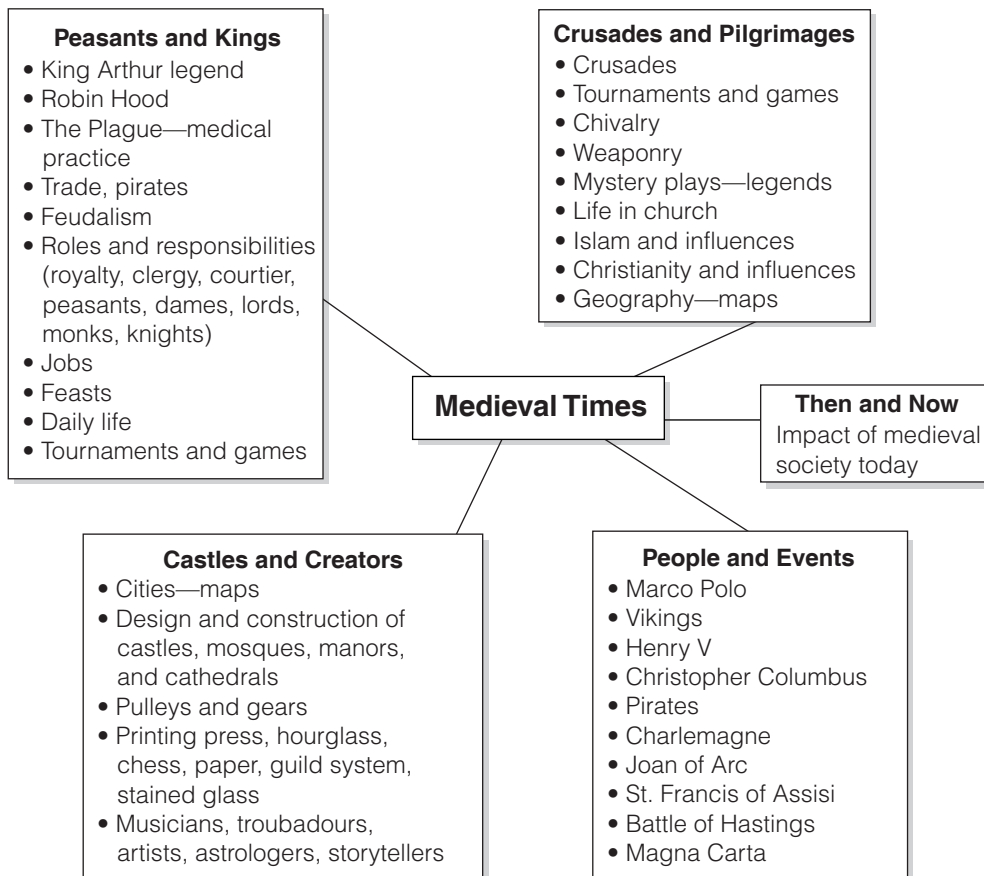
**Peasants and Kings**
• King Arthur legend
• Robin Hood
• The Plague—medical practice
• Trade, pirates
• Feudalism
• Roles and responsibilities (royalty, clergy, courtier, peasants, dames, lords, monks, knights)
• Jobs
• Feasts
• Daily life
• Tournaments and games

**Crusades and Pilgrimages**
• Crusades
• Tournaments and games
• Chivalry
• Weaponry
• Mystery plays—legends
• Life in church
• Islam and influences
• Christianity and influences
• Geography—maps

**Medieval Times**

**Then and Now**
Impact of medieval society today

**Castles and Creators**
• Cities—maps
• Design and construction of castles, mosques, manors, and cathedrals
• Pulleys and gears
• Printing press, hourglass, chess, paper, guild system, stained glass
• Musicians, troubadours, artists, astrologers, storytellers

**People and Events**
• Marco Polo
• Vikings
• Henry V
• Christopher Columbus
• Pirates
• Charlemagne
• Joan of Arc
• St. Francis of Assisi
• Battle of Hastings
• Magna Carta